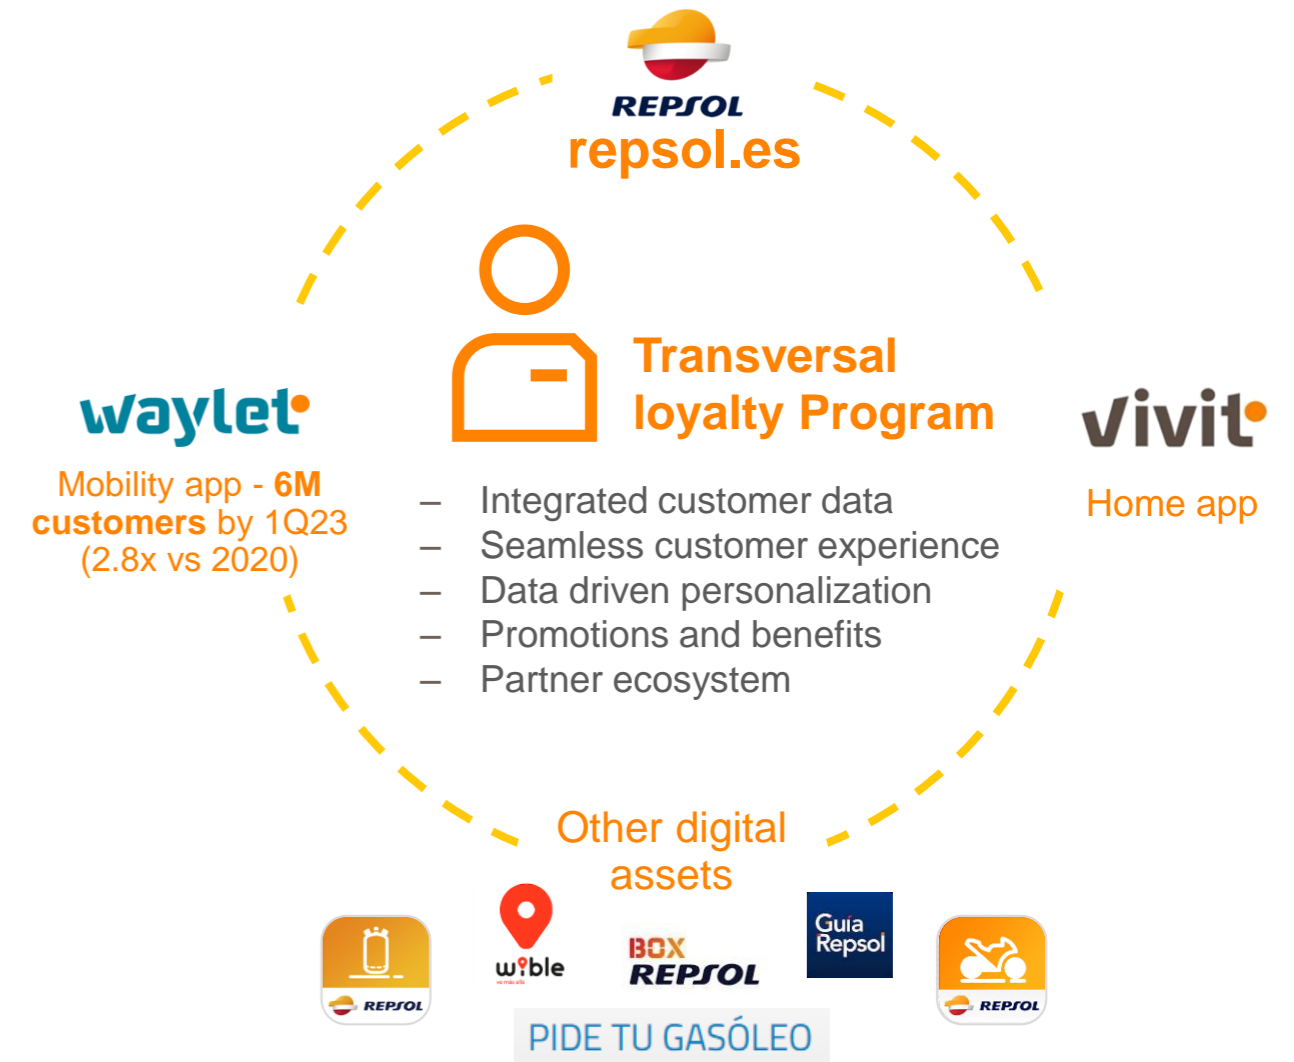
REPSOL
repsol.es

Transversal loyalty Program

waylet

Mobility app - 6M customers by 1Q23 (2.8x vs 2020)

– Integrated customer data
– Seamless customer experience
– Data driven personalization
– Promotions and benefits
– Partner ecosystem

vivit

Home app

Other digital assets

REPSOL

wible
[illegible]

BOX REPSOL

Guía Repsol

REPSOL

PIDE TU GASÓLEO